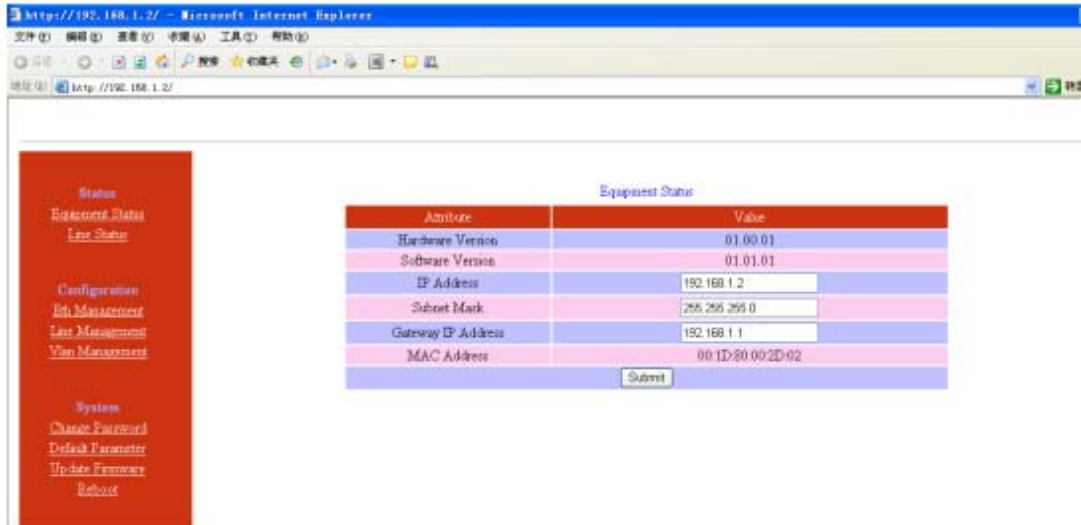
http://192.168.1.2/ - Microsoft Internet Explorer

文件(F) 编辑(E) 查看(V) 收藏(A) 工具(T) 帮助(H)

后退 搜索 收藏夹

地址(D) http://192.168.1.2/

转到

Status
Equipment Status
Line Status

Configuration
Eth Management
Line Management
Vlan Management

System
Change Password
Default Parameter
Update Firmware
Reboot

Equipment Status

| Attribute | Value |
|---|---|
| Hardware Version | 01.00.01 |
| Software Version | 01.01.01 |
| IP Address | 192.168.1.2 |
| Subnet Mask | 255.255.255.0 |
| Gateway IP Address | 192.168.1.1 |
| MAC Address | 00:1D:80:00:2D:02 |

Submit